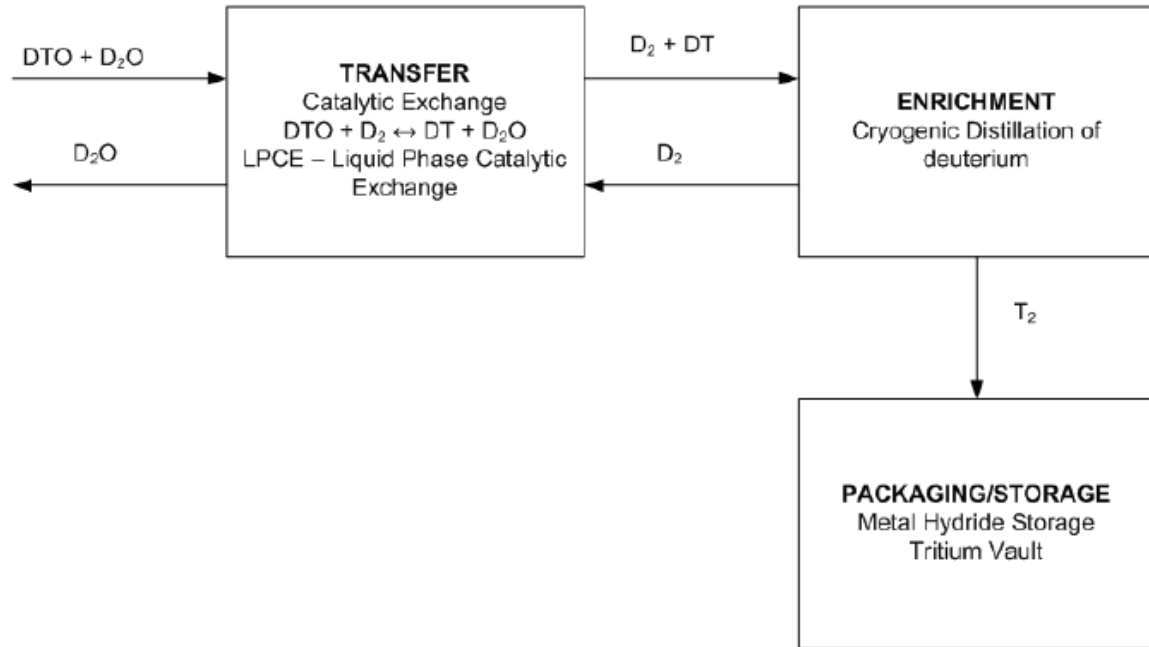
DTO + $D_2O$

$D_2O$

**TRANSFER**
Catalytic Exchange
DTO + $D_2 \leftrightarrow$ DT + $D_2O$
LPCE – Liquid Phase Catalytic Exchange

$D_2$ + DT

$D_2$

**ENRICHMENT**
Cryogenic Distillation of deuterium

$T_2$

**PACKAGING/STORAGE**
Metal Hydride Storage
Tritium Vault